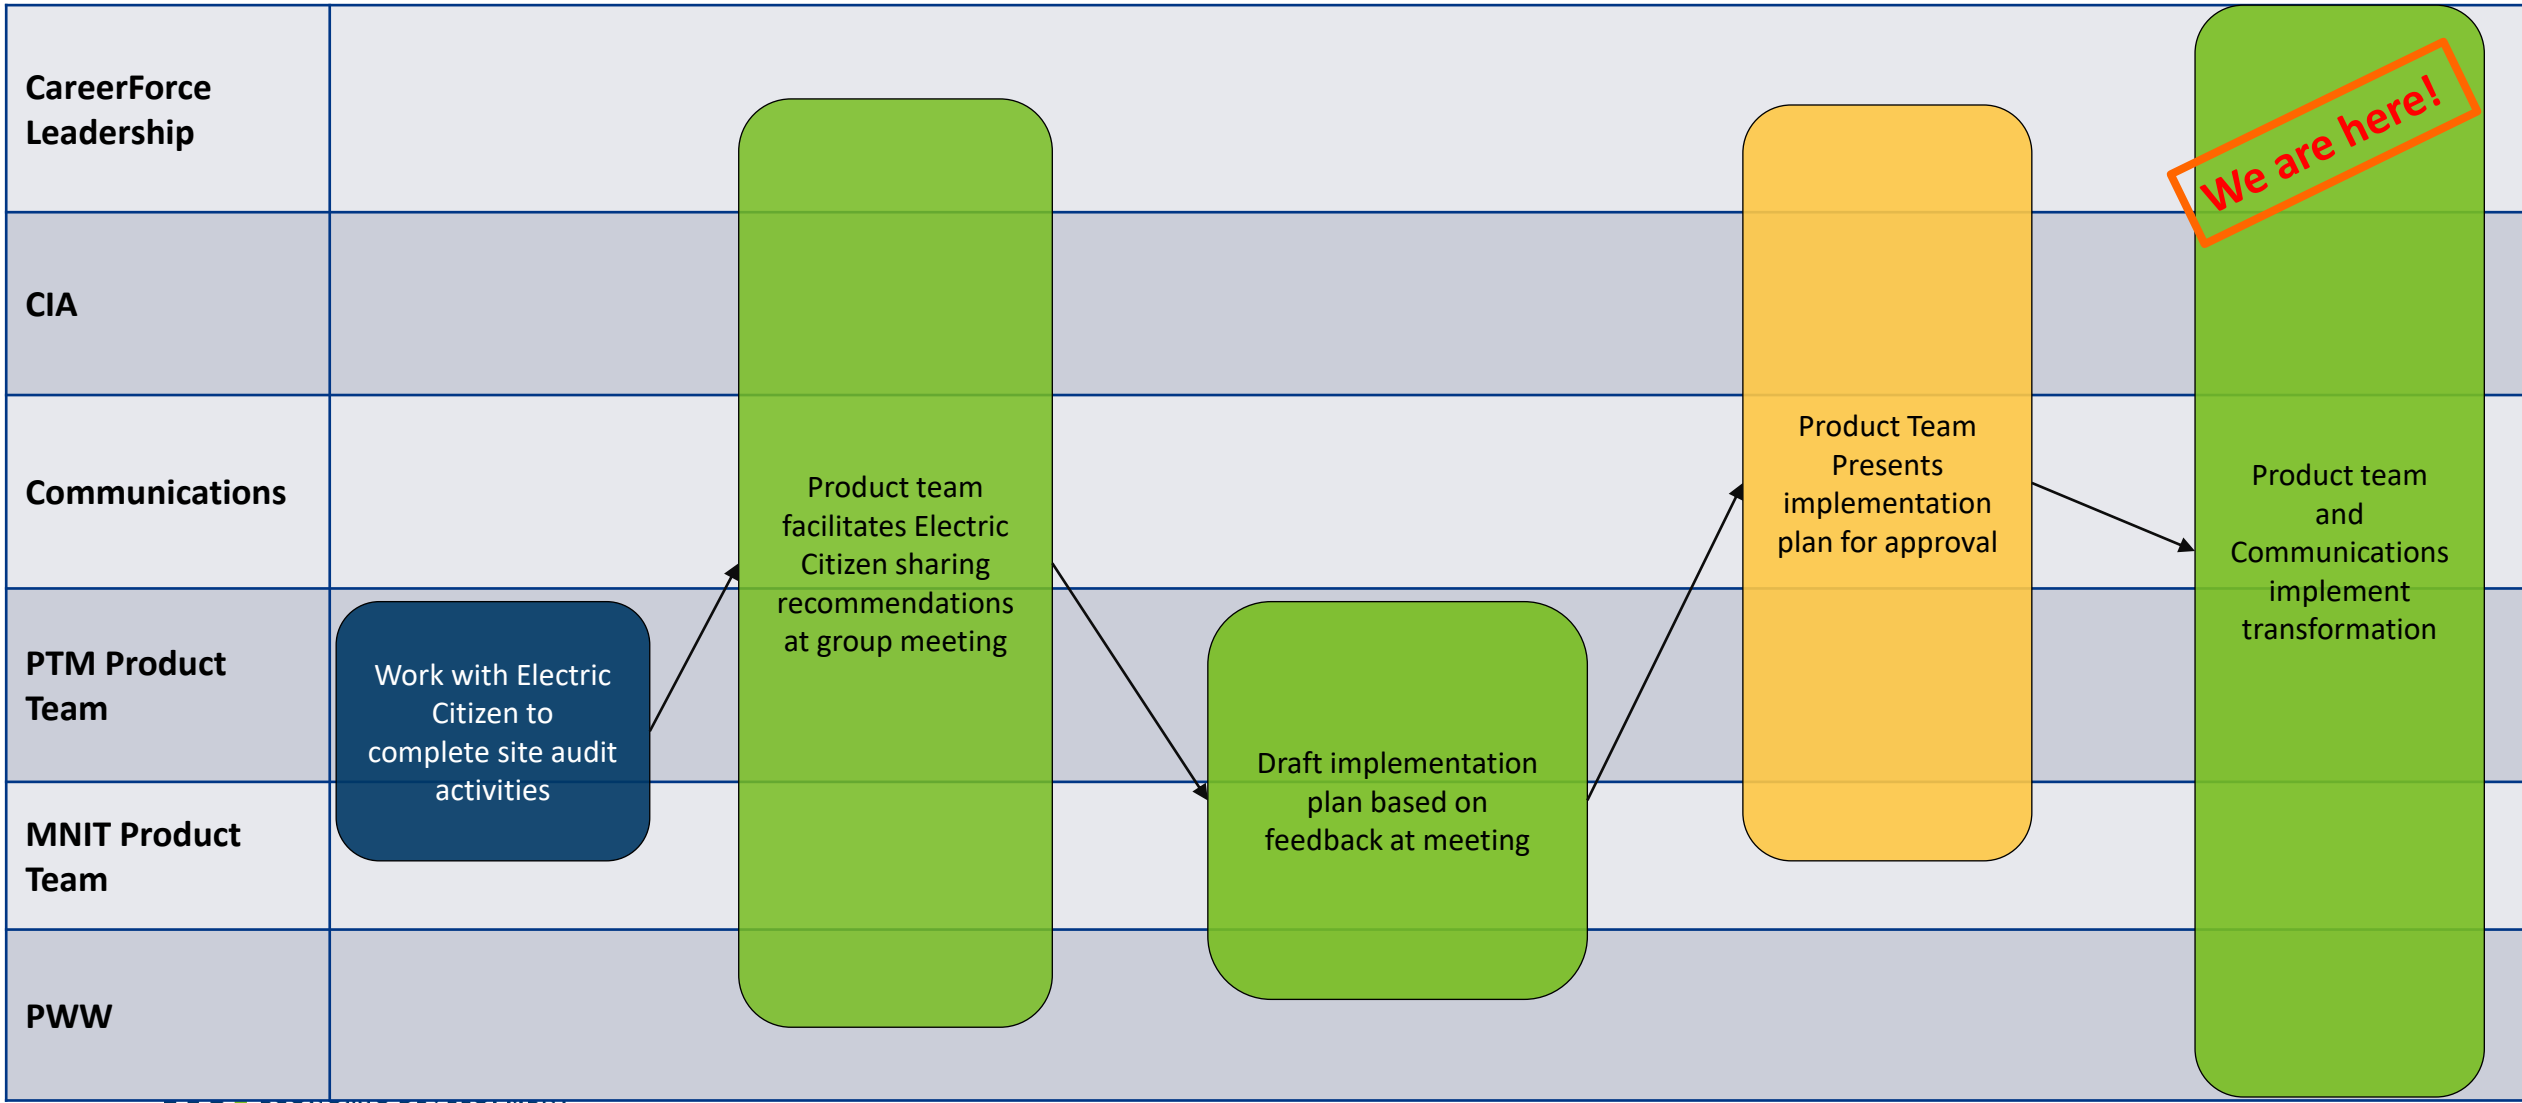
CareerForce Leadership

CIA

Communications

PTM Product Team

MNIT Product Team

PWW

Work with Electric Citizen to complete site audit activities

Product team facilitates Electric Citizen sharing recommendations at group meeting

Draft implementation plan based on feedback at meeting

Product Team Presents implementation plan for approval

We are here!

Product team and Communications implement transformation

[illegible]